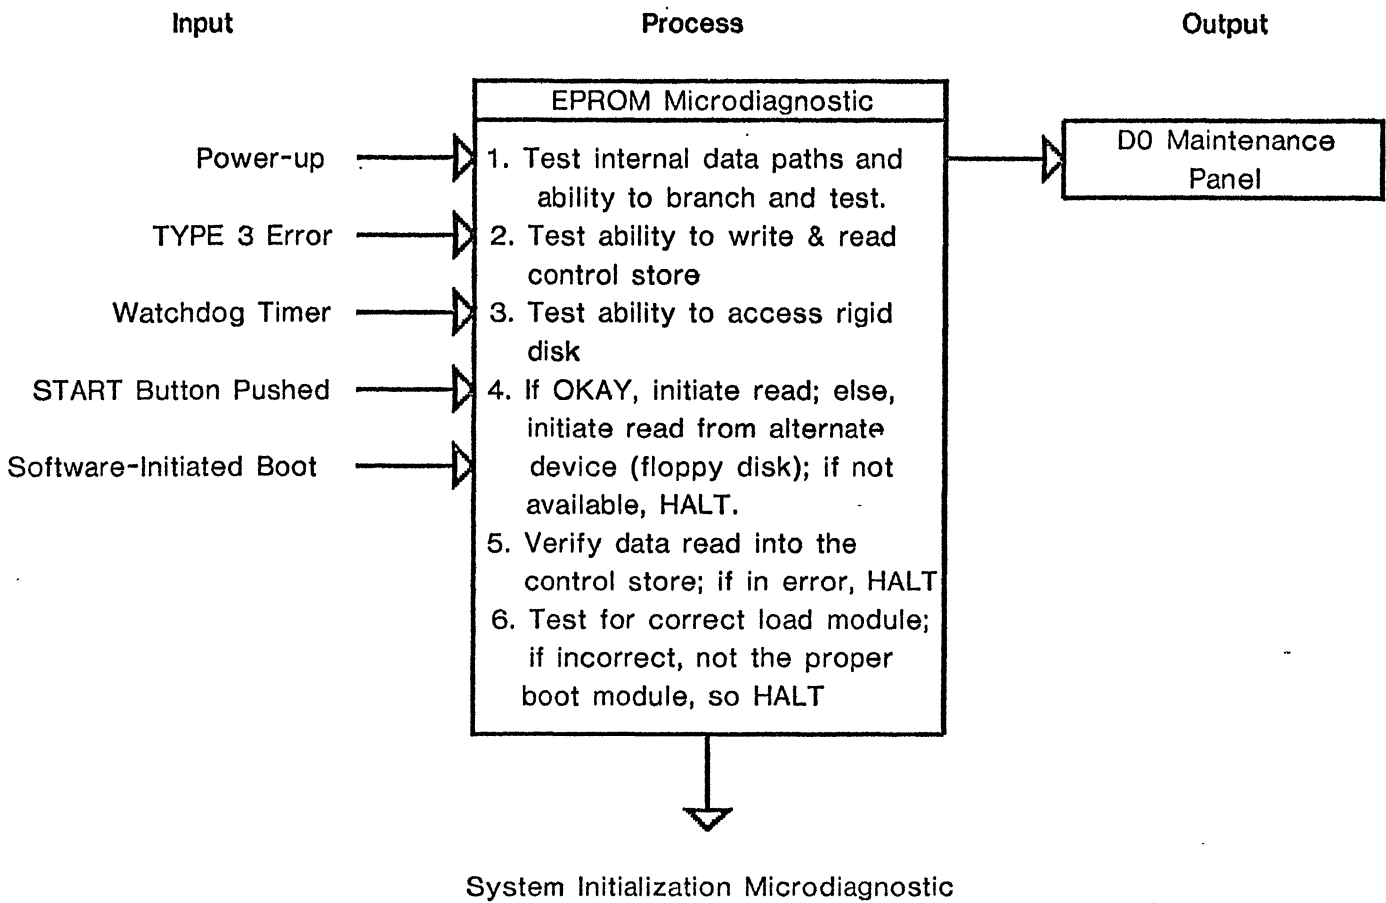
Input

Process

Output

EPROM Microdiagnostic

Power-up

TYPE 3 Error

Watchdog Timer

START Button Pushed

Software-Initiated Boot

1. Test internal data paths and ability to branch and test.
2. Test ability to write & read control store
3. Test ability to access rigid disk
4. If OKAY, initiate read; else, initiate read from alternate device (floppy disk); if not available, HALT.
5. Verify data read into the control store; if in error, HALT
6. Test for correct load module; if incorrect, not the proper boot module, so HALT

D0 Maintenance Panel

System Initialization Microdiagnostic